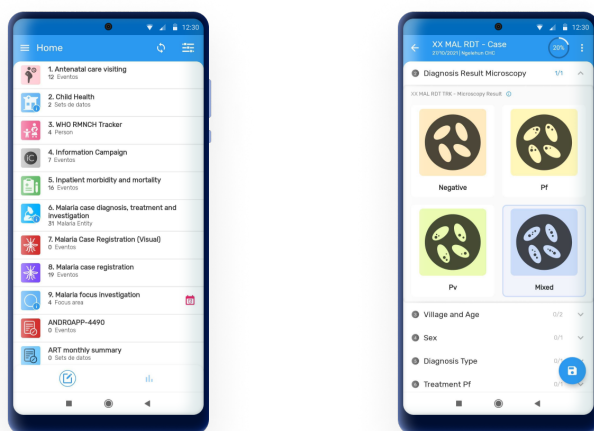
12:30

Home

1. Antenatal care visiting
12 Eventos

2. Child Health
2 Sets de datos

3. WHO RMNCH Tracker
4 Person

4. Information Campaign
7 Eventos

5. Inpatient morbidity and mortality
16 Eventos

6. Malaria case diagnosis, treatment and investigation
31 Malaria Entity

7. Malaria Case Registration (Visual)
0 Eventos

8. Malaria case registration
19 Eventos

9. Malaria focus investigation
4 Focus area

ANDROAPP-4490
0 Eventos

ART monthly summary
0 Sets de datos

12:30

XX MAL RDT - Case
27/10/2021 | Ngelehun CHC

20%

Diagnosis Result Microscopy 1/1

XX MAL RDT TRK - Microscopy Result

Negative

Pf

Pv

Mixed

Village and Age 0/2

Sex 0/1

Diagnosis Type 0/1

Treatment Pf 0/1